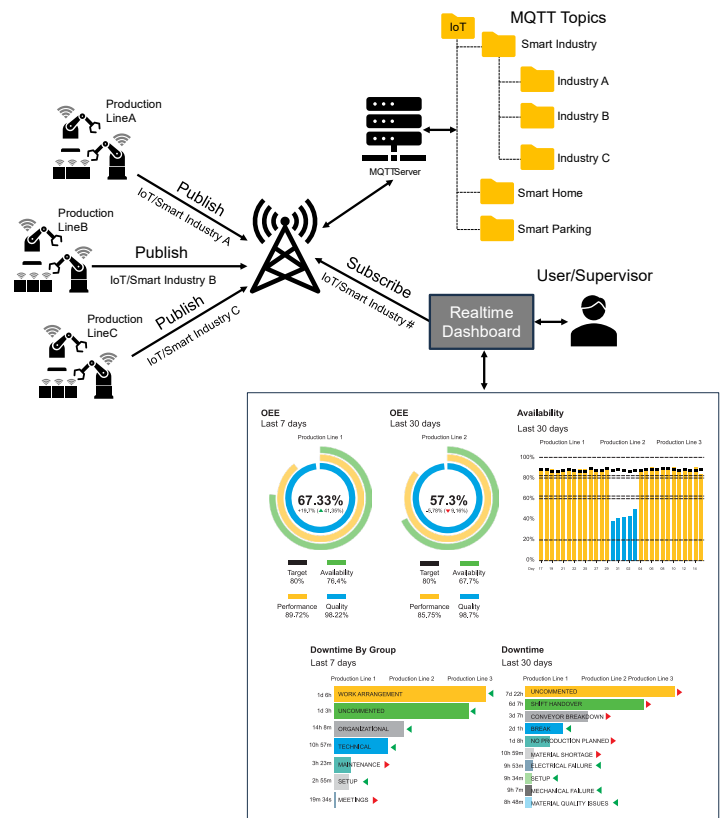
IoT

MQTT Topics

Smart Industry

Industry A

Industry B

Industry C

Smart Home

Smart Parking

MQTTServer

Production LineA

Production LineB

Production LineC

Publish
IoT/Smart Industry A

Publish
IoT/Smart Industry B

Publish
IoT/Smart Industry C

Subscribe
IoT/Smart Industry #

Realtime Dashboard

User/Supervisor

OEE
Last 7 days
Production Line 1
67.33%
+19,7% (▲41,26%)
Target 80%
Availability 76,4%
Performance 89.72%
Quality 98.22%

OEE
Last 30 days
Production Line 2
57.3%
-3,78% (▼6,16%)
Target 80%
Availability 67.7%
Performance 85,75%
Quality 98,7%

Availability
Last 30 days
Production Line 1 Production Line 2 Production Line 3
100%
80%
60%
40%
20%
0%
Day 17 19 21 23 25 27 29 31 02 04 06 08 10 12 14

Downtime By Group
Last 7 days
Production Line 1 Production Line 2 Production Line 3
1d 6h WORK ARRANGEMENT
1d 3h UNCOMMENTED
14h 8m ORGANIZATIONAL
10h 57m TECHNICAL
3h 23m MAINTENANCE
2h 55m SETUP
19m 34s MEETINGS

Downtime
Last 30 days
Production Line 1 Production Line 2 Production Line 3
7d 22h UNCOMMENTED
6d 7h SHIFT HANDOVER
3d 7h CONVEYOR BREAKDOWN
2d 1h BREAK
1d 8h NO PRODUCTION PLANNED
10h 59m MATERIAL SHORTAGE
9h 53m ELECTRICAL FAILURE
9h 34m SETUP
9h 7m MECHANICAL FAILURE
8h 48m MATERIAL QUALITY ISSUES